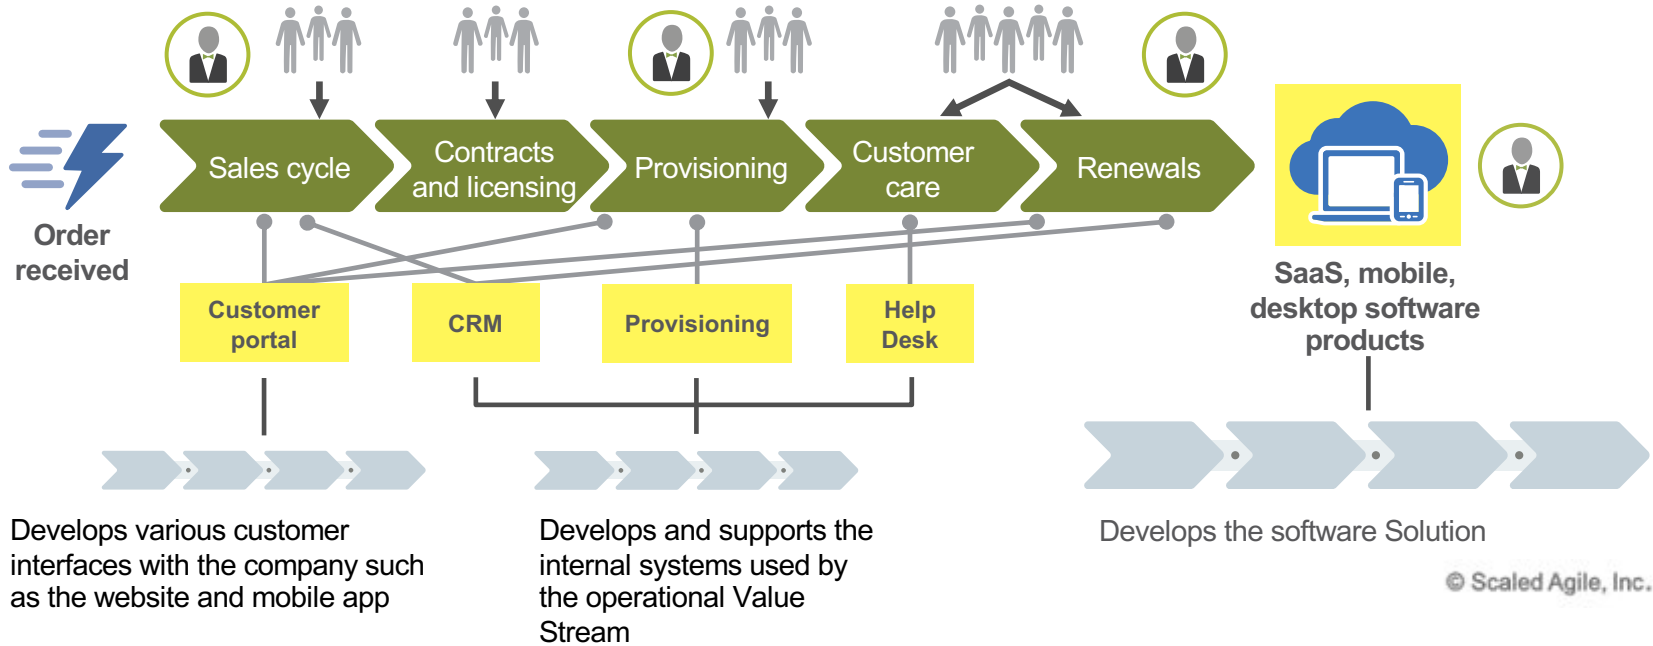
Order received

Sales cycle

Contracts and licensing

Provisioning

Customer care

Renewals

SaaS, mobile, desktop software products

Customer portal

CRM

Provisioning

Help Desk

Develops various customer interfaces with the company such as the website and mobile app

Develops and supports the internal systems used by the operational Value Stream

Develops the software Solution

© Scaled Agile, Inc.